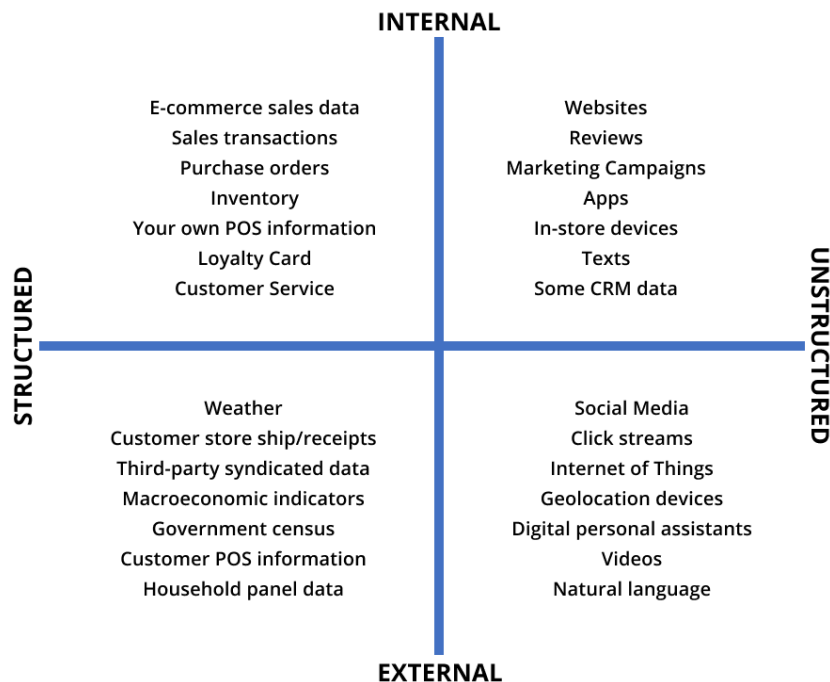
INTERNAL

E-commerce sales data
Sales transactions
Purchase orders
Inventory
Your own POS information
Loyalty Card
Customer Service

Websites
Reviews
Marketing Campaigns
Apps
In-store devices
Texts
Some CRM data

STRUCTURED

UNSTRUCTURED

Weather
Customer store ship/receipts
Third-party syndicated data
Macroeconomic indicators
Government census
Customer POS information
Household panel data

Social Media
Click streams
Internet of Things
Geolocation devices
Digital personal assistants
Videos
Natural language

EXTERNAL